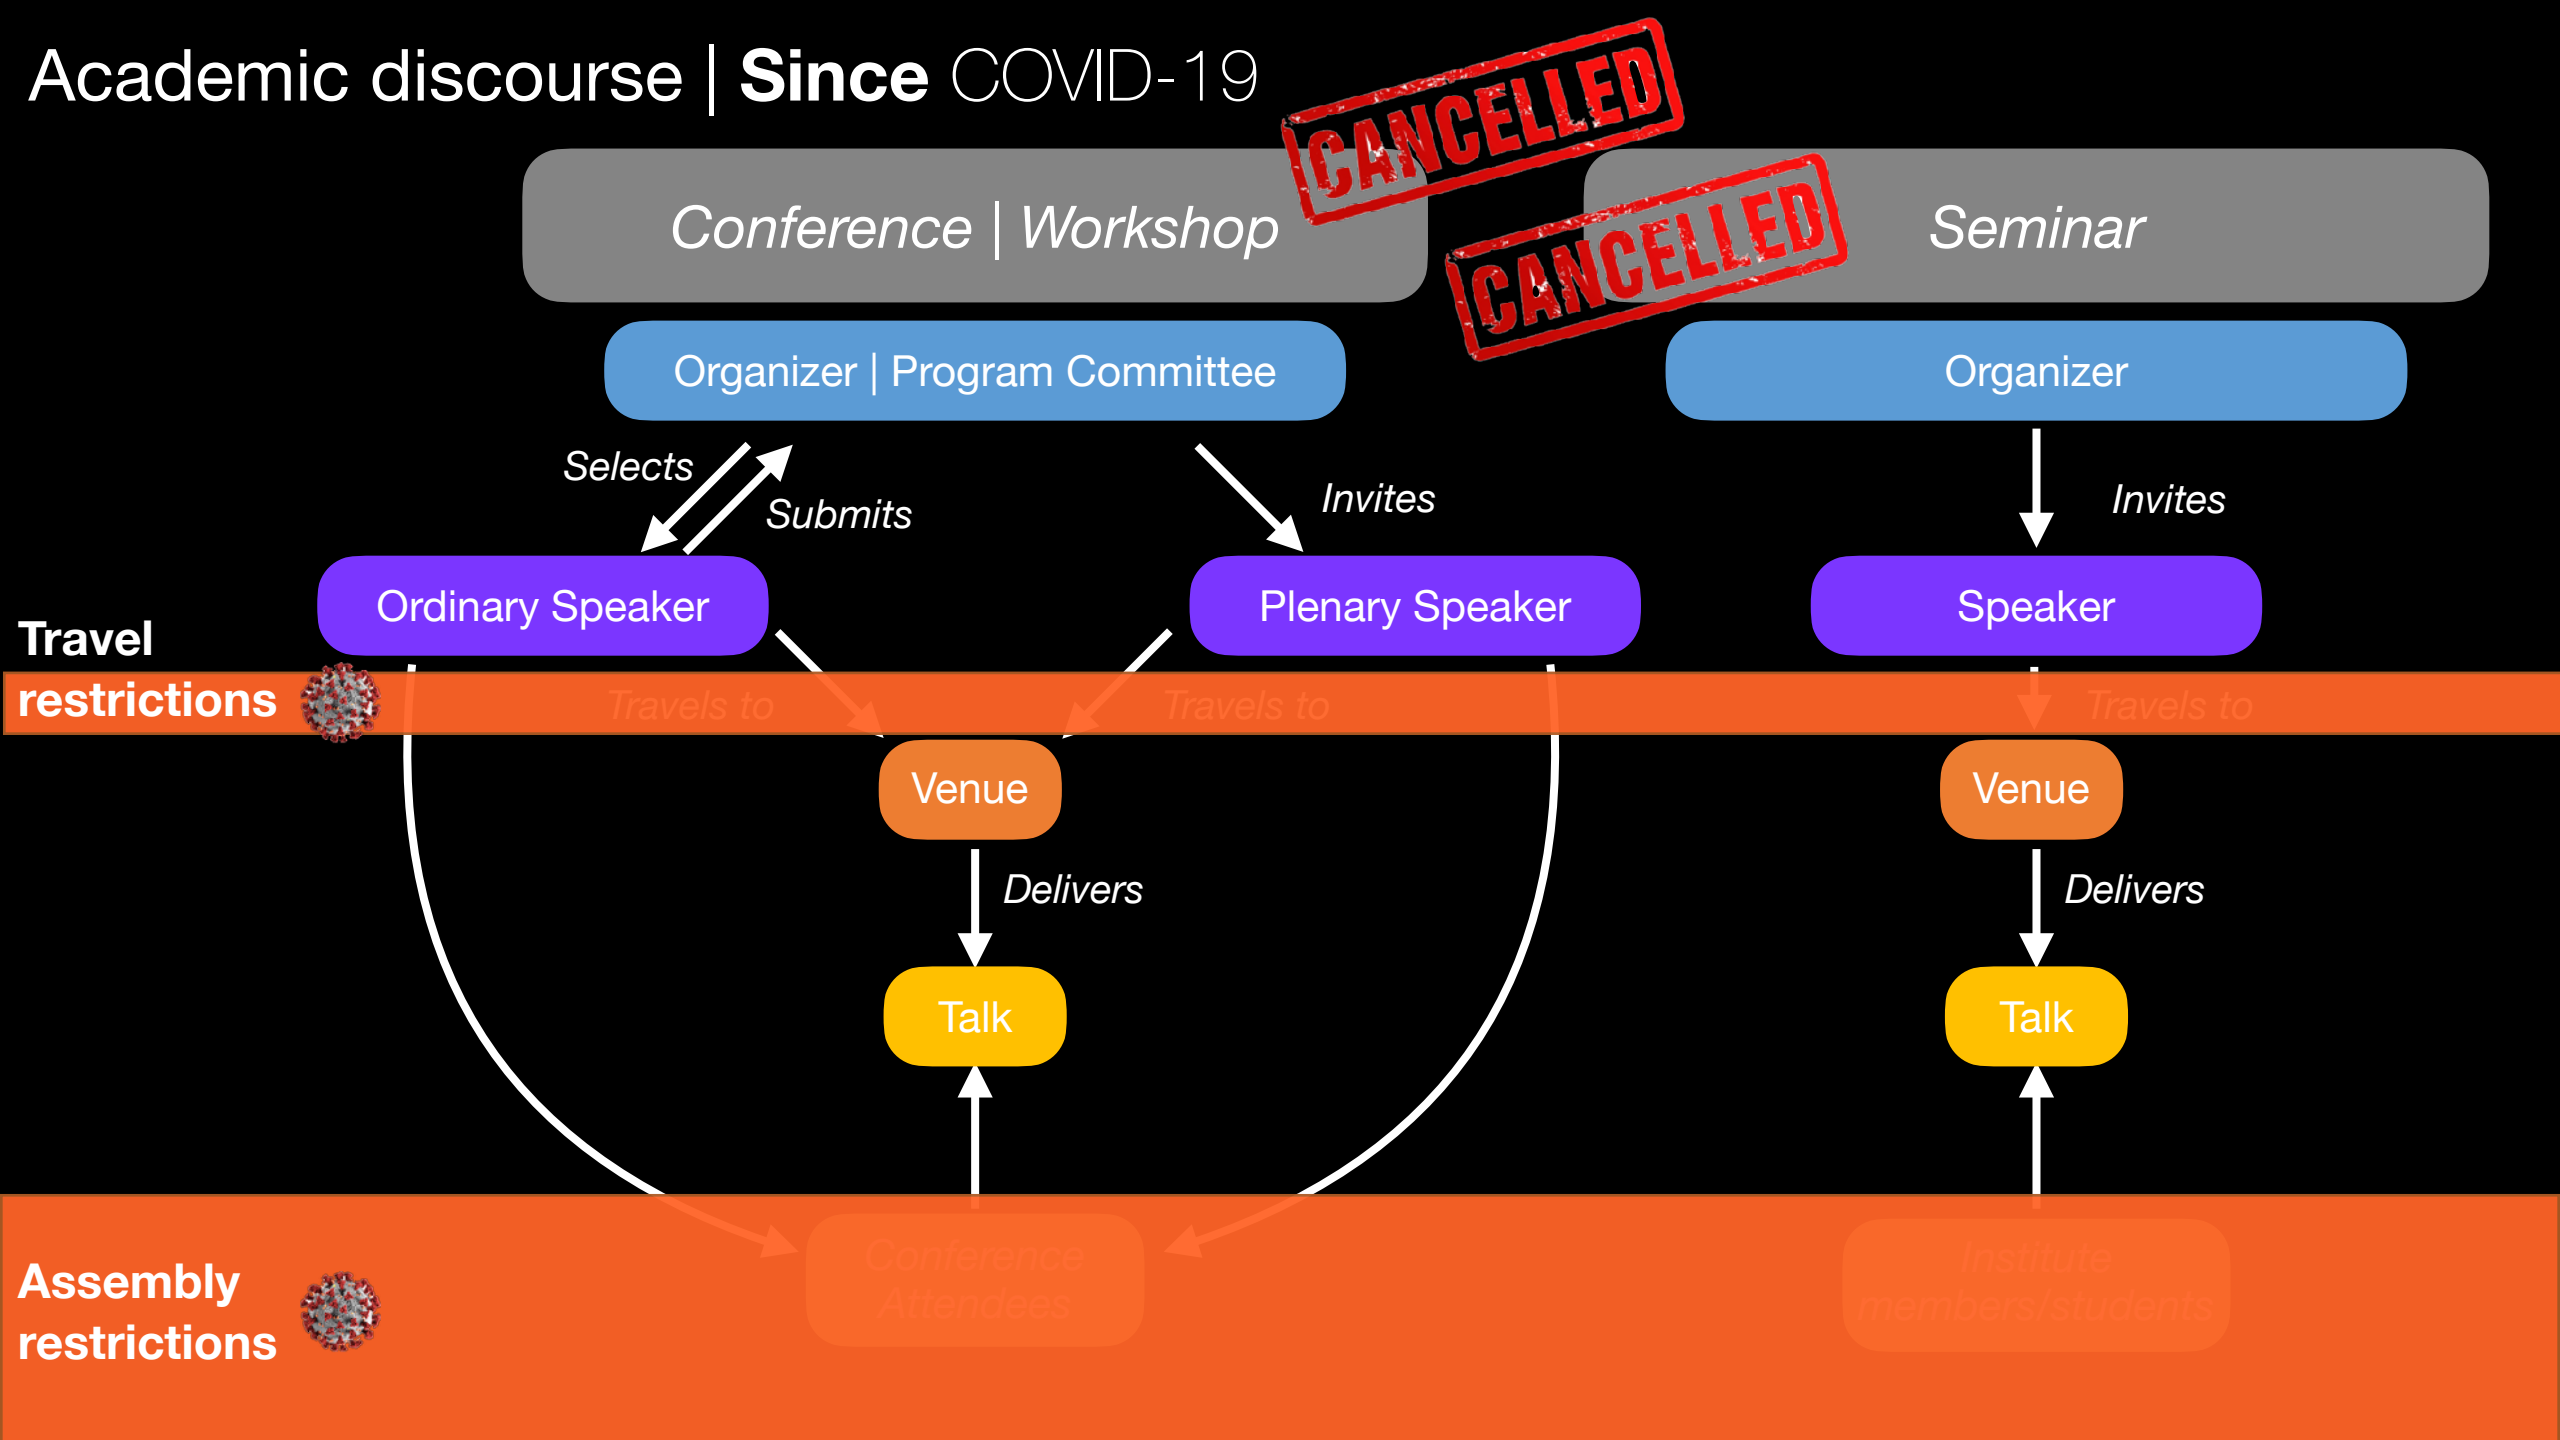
Academic discourse | **Since** COVID-19

CANCELLED

CANCELLED

*Conference | Workshop*

*Seminar*

Organizer | Program Committee

Organizer

*Selects*

*Submits*

*Invites*

*Invites*

Ordinary Speaker

Plenary Speaker

Speaker

**Travel restrictions**

*Travels to*

*Travels to*

*Travels to*

Venue

Venue

*Delivers*

*Delivers*

Talk

Talk

**Assembly restrictions**

Conference Attendees

Institute members/students